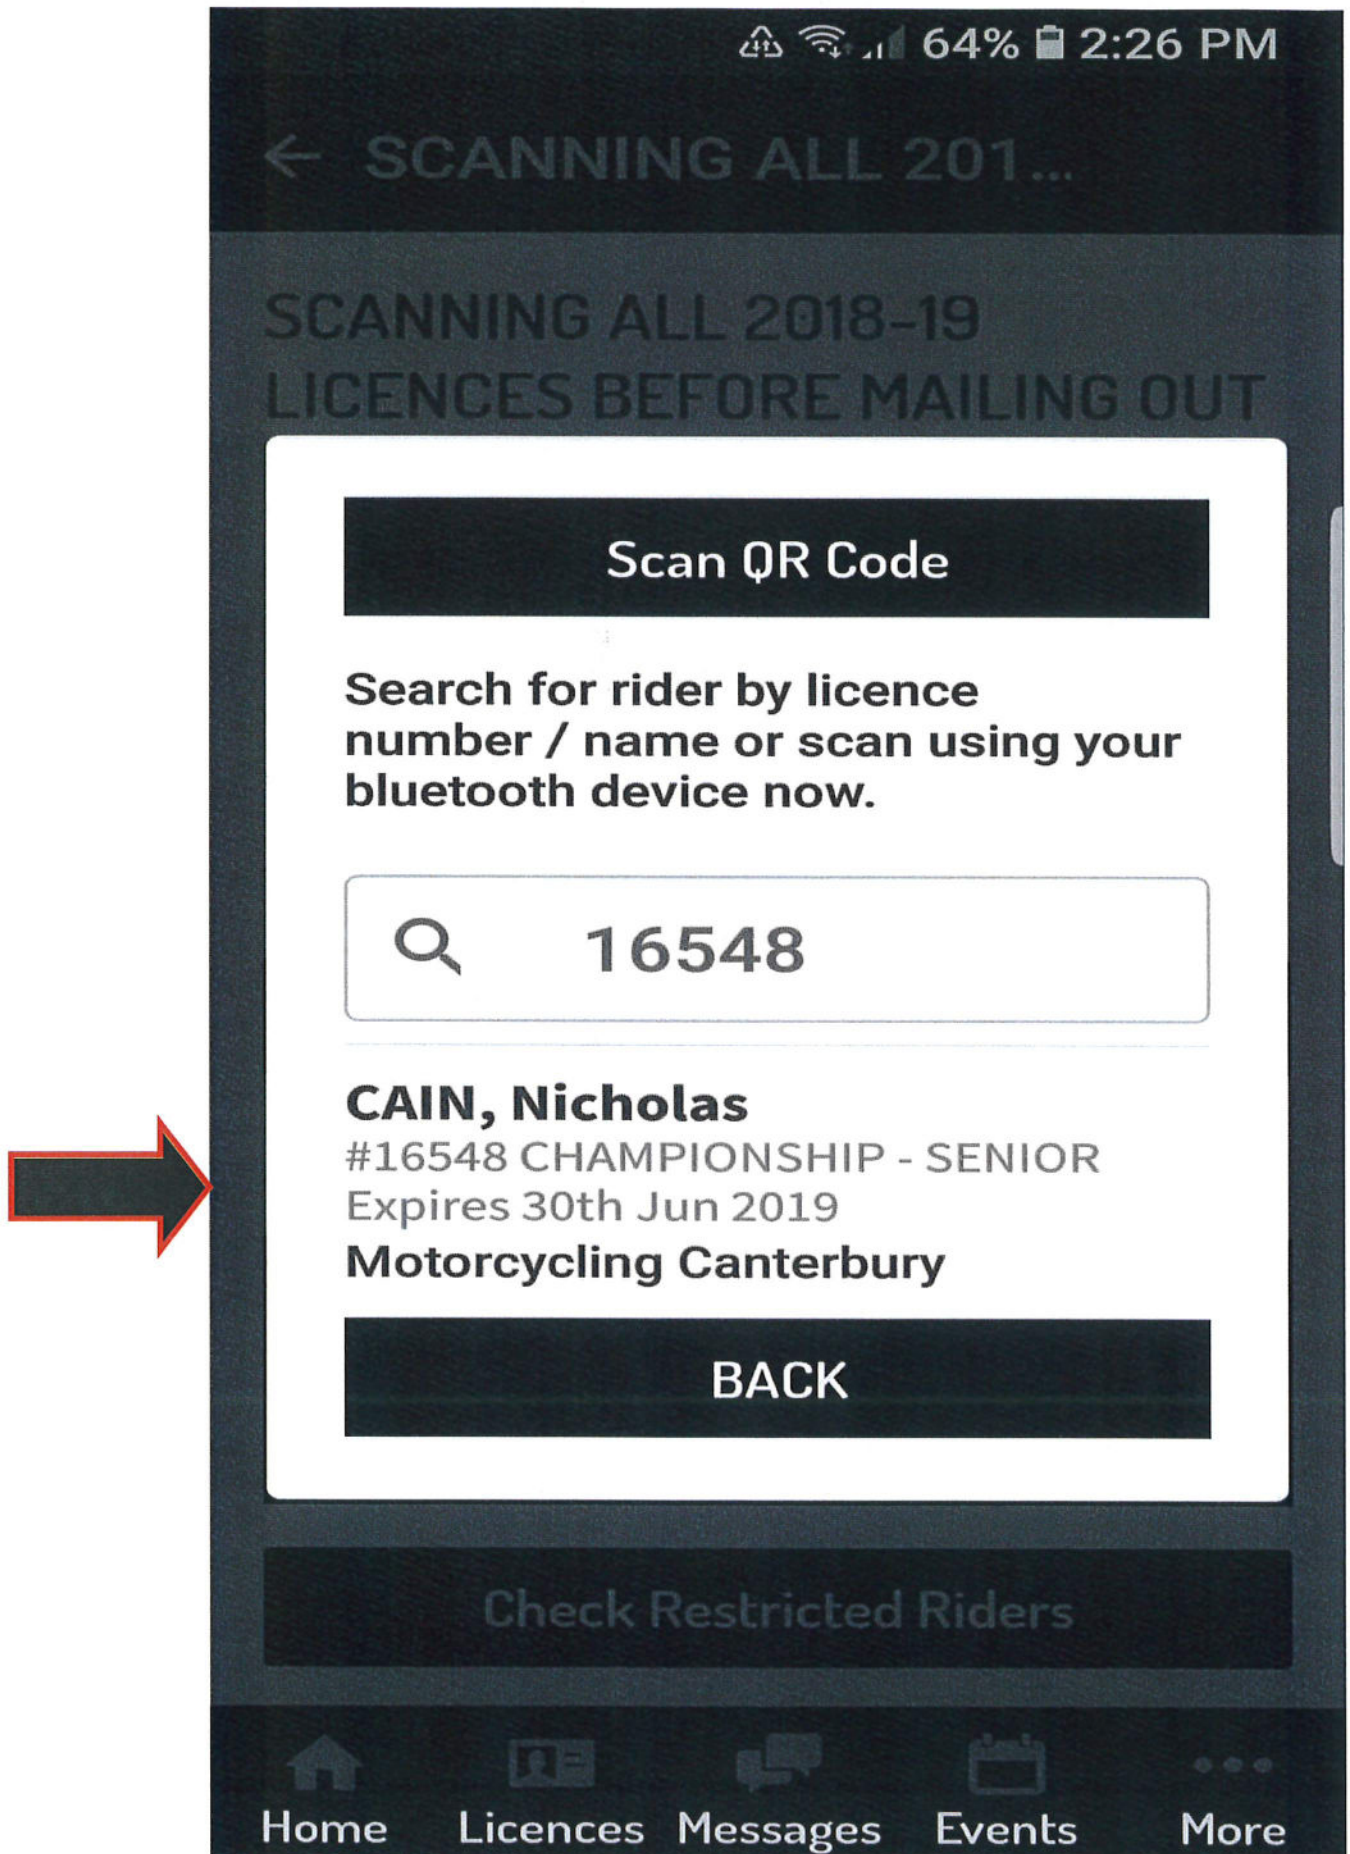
64% 2:26 PM

SCANNING ALL 201...

SCANNING ALL 2018-19 LICENCES BEFORE MAILING OUT

Scan QR Code

Search for rider by licence number / name or scan using your bluetooth device now.

16548

CAIN, Nicholas
#16548 CHAMPIONSHIP - SENIOR
Expires 30th Jun 2019
Motorcycling Canterbury

BACK

Check Restricted Riders

Home Licences Messages Events More